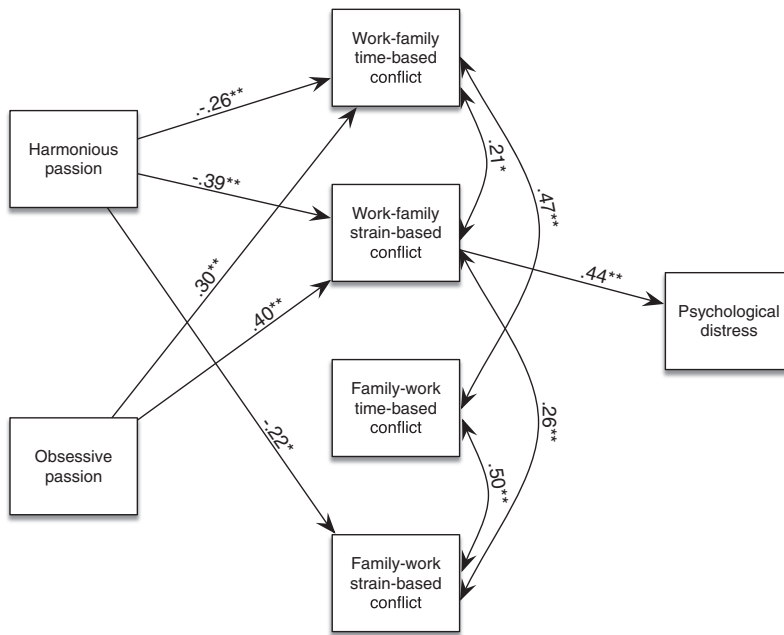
Work-family time-based conflict

Harmonious passion

-.26**

-.39**

.21*

.47**

Work-family strain-based conflict

.30**

.40**

.44**

Psychological distress

Family-work time-based conflict

-.22*

.26**

Obsessive passion

.50**

Family-work strain-based conflict